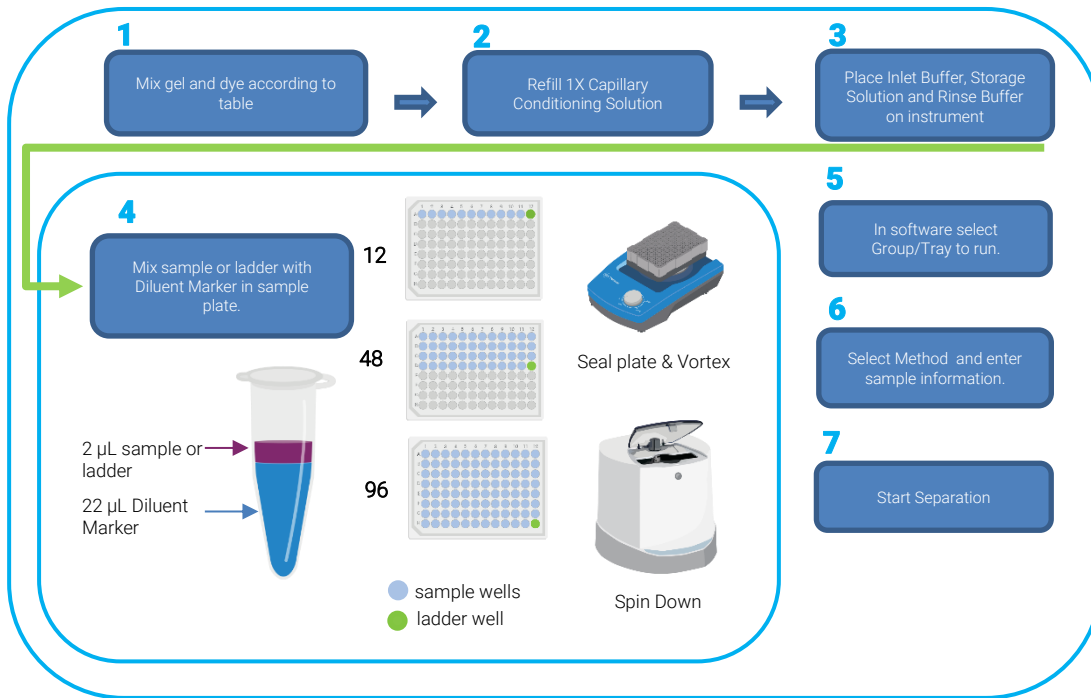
1

Mix gel and dye according to table

2

Refill 1X Capillary Conditioning Solution

3

Place Inlet Buffer, Storage Solution and Rinse Buffer on instrument

4

Mix sample or ladder with Diluent Marker in sample plate.

12

48

96

Seal plate & Vortex

2 µL sample or ladder

22 µL Diluent Marker

sample wells

ladder well

Spin Down

5

In software select Group/Tray to run.

6

Select Method and enter sample information.

7

Start Separation